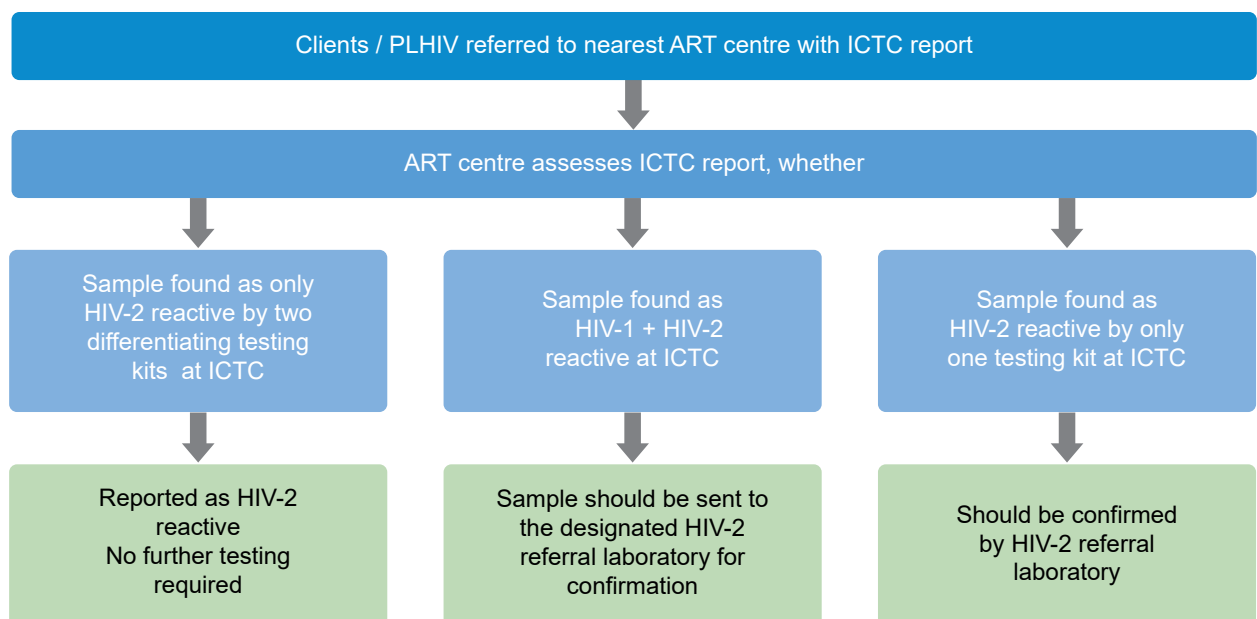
Clients / PLHIV referred to nearest ART centre with ICTC report

ART centre assesses ICTC report, whether

Sample found as only HIV-2 reactive by two differentiating testing kits at ICTC

Sample found as HIV-1 + HIV-2 reactive at ICTC

Sample found as HIV-2 reactive by only one testing kit at ICTC

Reported as HIV-2 reactive
No further testing required

Sample should be sent to the designated HIV-2 referral laboratory for confirmation

Should be confirmed by HIV-2 referral laboratory